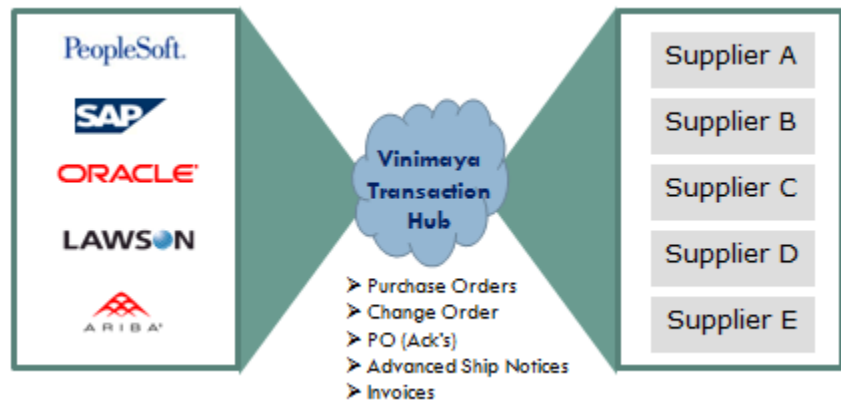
PeopleSoft.

SAP

ORACLE

LAWSON

ARIBA

Vinimaya Transaction Hub

➢ Purchase Orders
➢ Change Order
➢ PO (Ack's)
➢ Advanced Ship Notices
➢ Invoices

Supplier A

Supplier B

Supplier C

Supplier D

Supplier E